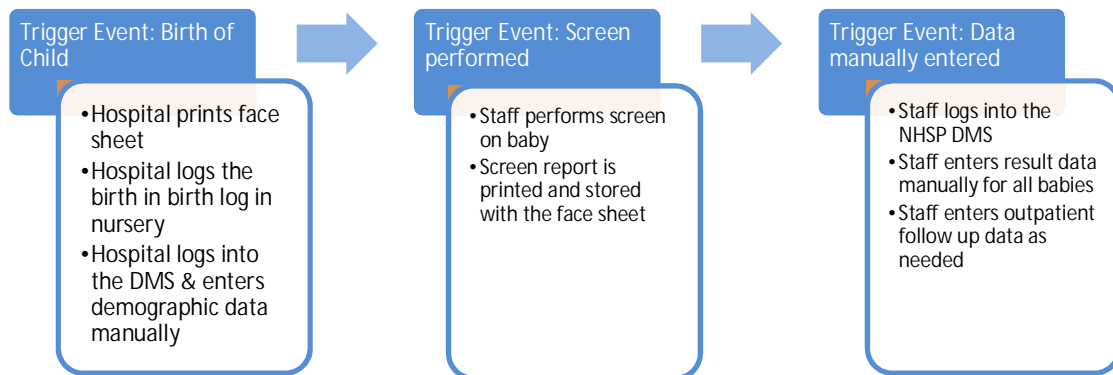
Trigger Event: Birth of Child

• Hospital prints face sheet
• Hospital logs the birth in birth log in nursery
• Hospital logs into the DMS & enters demographic data manually

Trigger Event: Screen performed

• Staff performs screen on baby
• Screen report is printed and stored with the face sheet

Trigger Event: Data manually entered

• Staff logs into the NHSP DMS
• Staff enters result data manually for all babies
• Staff enters outpatient follow up data as needed